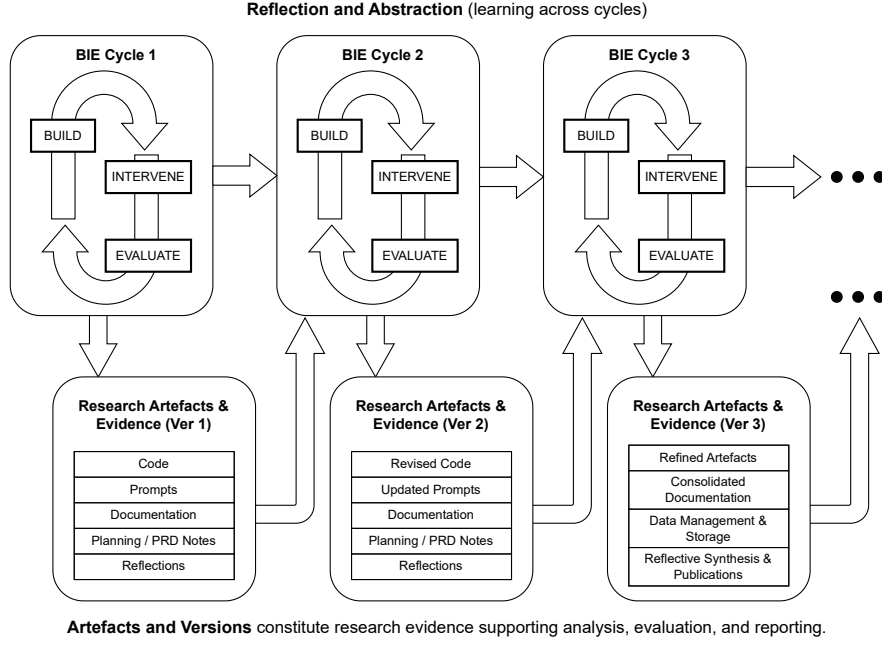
**Reflection and Abstraction** (learning across cycles)

**BIE Cycle 1**

BUILD

INTERVENE

EVALUATE

**BIE Cycle 2**

BUILD

INTERVENE

EVALUATE

**BIE Cycle 3**

BUILD

INTERVENE

EVALUATE

**Research Artefacts & Evidence (Ver 1)**

| Code |
|---|
| Prompts |
| Documentation |
| Planning / PRD Notes |
| Reflections |

**Research Artefacts & Evidence (Ver 2)**

| Revised Code |
|---|
| Updated Prompts |
| Documentation |
| Planning / PRD Notes |
| Reflections |

**Research Artefacts & Evidence (Ver 3)**

| Refined Artefacts |
|---|
| Consolidated Documentation |
| Data Management & Storage |
| Reflective Synthesis & Publications |

**Artefacts and Versions** constitute research evidence supporting analysis, evaluation, and reporting.